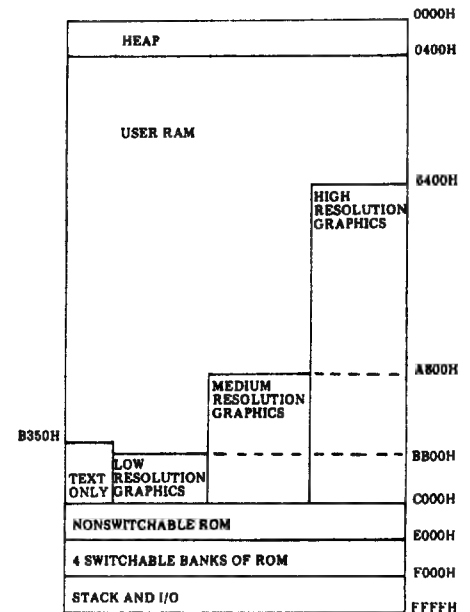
0000H

HEAP

0400H

USER RAM

6400H

HIGH RESOLUTION GRAPHICS

A800H

MEDIUM RESOLUTION GRAPHICS

B350H

BB00H

TEXT ONLY

LOW RESOLUTION GRAPHICS

C000H

NONSWITCHABLE ROM

E000H

4 SWITCHABLE BANKS OF ROM

F000H

STACK AND I/O

FFFFH